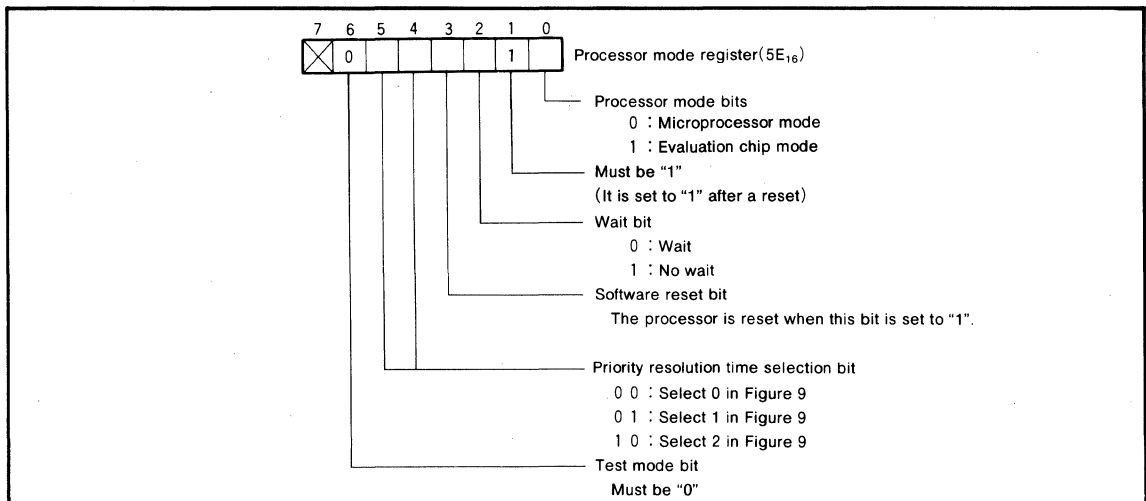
7 6 5 4 3 2 1 0

0 1

Processor mode register($5E_{16}$)

Processor mode bits
0 : Microprocessor mode
1 : Evaluation chip mode

Must be "1"
(It is set to "1" after a reset)

Wait bit
0 : Wait
1 : No wait

Software reset bit
The processor is reset when this bit is set to "1".

Priority resolution time selection bit
0 0 : Select 0 in Figure 9
0 1 : Select 1 in Figure 9
1 0 : Select 2 in Figure 9

Test mode bit
Must be "0"